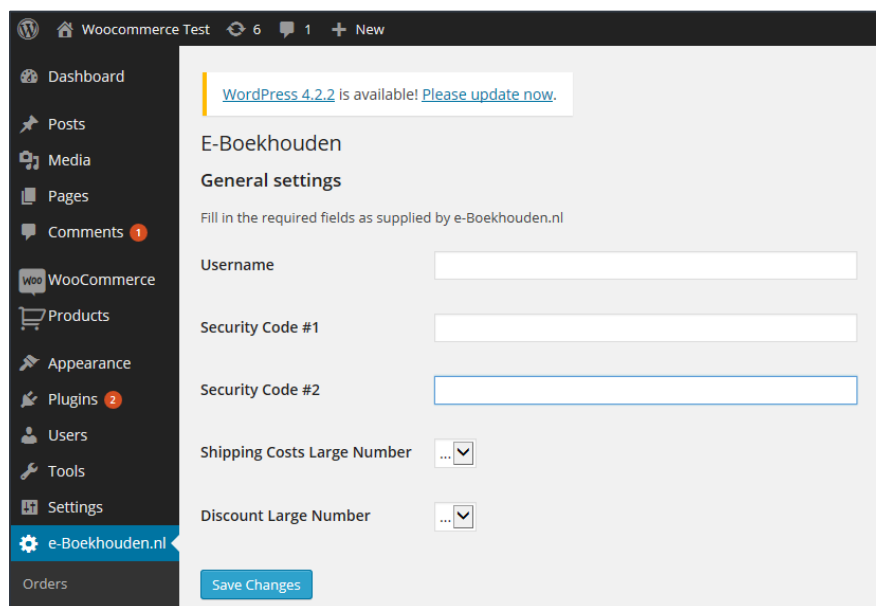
Woocommerce Test 6 1 New

Dashboard
Posts
Media
Pages
Comments 1
WooCommerce
Products
Appearance
Plugins 2
Users
Tools
Settings
e-Boekhouden.nl
Orders

WordPress 4.2.2 is available! Please update now.

E-Boekhouden

General settings

Fill in the required fields as supplied by e-Boekhouden.nl

Username

Security Code #1

Security Code #2

Shipping Costs Large Number ...

Discount Large Number ...

Save Changes